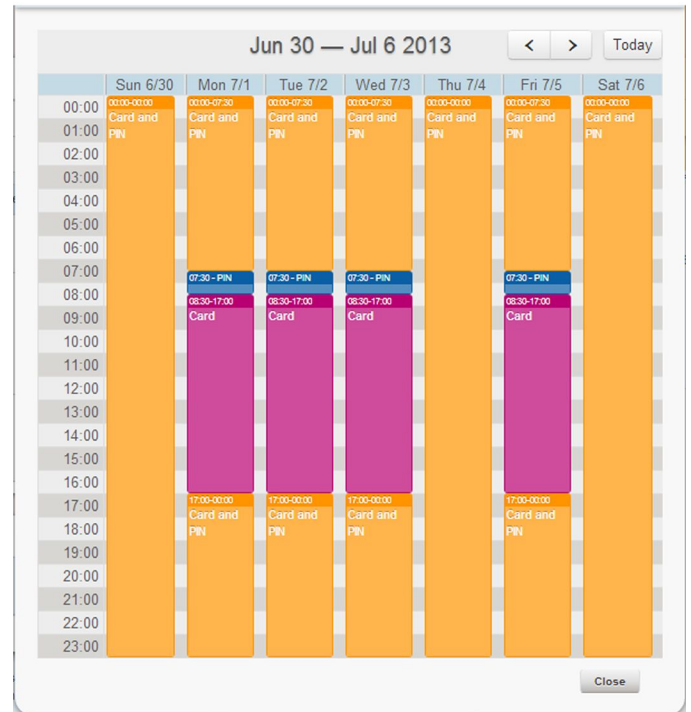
Jun 30 — Jul 6 2013

<
>
Today

| | Sun 6/30 | Mon 7/1 | Tue 7/2 | Wed 7/3 | Thu 7/4 | Fri 7/5 | Sat 7/6 |
|---|---|---|---|---|---|---|---|
| 00:00 | 00:00-00:00 Card and PIN | 00:00-07:30 Card and PIN | 00:00-07:30 Card and PIN | 00:00-07:30 Card and PIN | 00:00-00:00 Card and PIN | 00:00-07:30 Card and PIN | 00:00-00:00 Card and PIN |
| 01:00 | | | | | | | |
| 02:00 | | | | | | | |
| 03:00 | | | | | | | |
| 04:00 | | | | | | | |
| 05:00 | | | | | | | |
| 06:00 | | | | | | | |
| 07:00 | | 07:30 - PIN | 07:30 - PIN | 07:30 - PIN | | 07:30 - PIN | |
| 08:00 | | 08:30-17:00 Card | 08:30-17:00 Card | 08:30-17:00 Card | | 08:30-17:00 Card | |
| 09:00 | | | | | | | |
| 10:00 | | | | | | | |
| 11:00 | | | | | | | |
| 12:00 | | | | | | | |
| 13:00 | | | | | | | |
| 14:00 | | | | | | | |
| 15:00 | | | | | | | |
| 16:00 | | | | | | | |
| 17:00 | | 17:00-00:00 Card and PIN | 17:00-00:00 Card and PIN | 17:00-00:00 Card and PIN | | 17:00-00:00 Card and PIN | |
| 18:00 | | | | | | | |
| 19:00 | | | | | | | |
| 20:00 | | | | | | | |
| 21:00 | | | | | | | |
| 22:00 | | | | | | | |
| 23:00 | | | | | | | |

Close